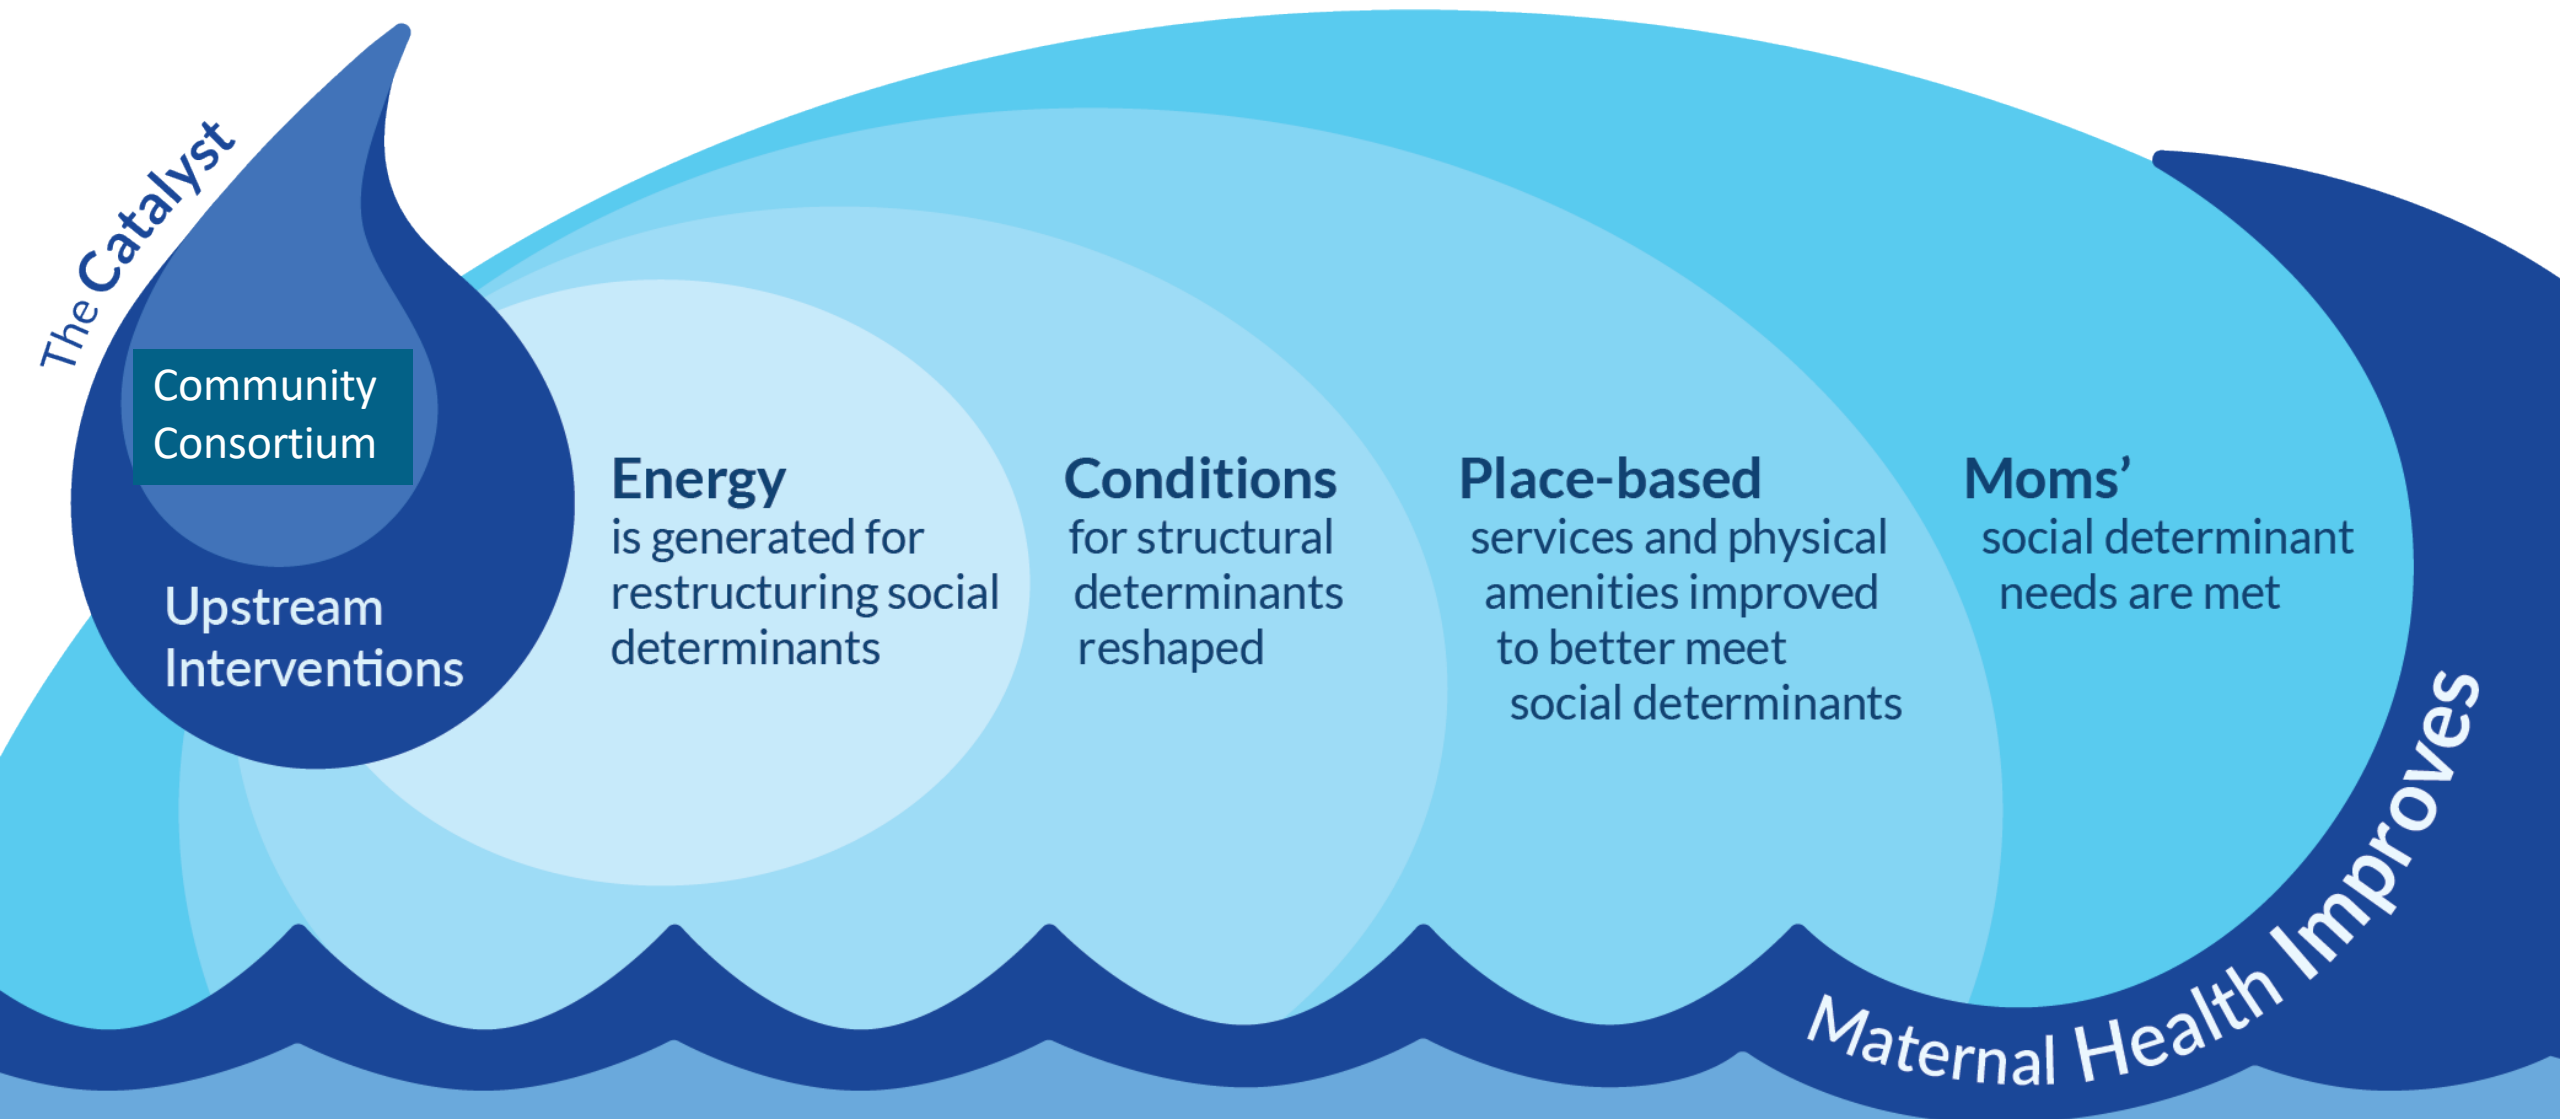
The Catalyst

Community Consortium

Upstream Interventions

Energy
is generated for restructuring social determinants

Conditions
for structural determinants reshaped

Place-based
services and physical amenities improved to better meet social determinants

Moms'
social determinant needs are met

Maternal Health Improves